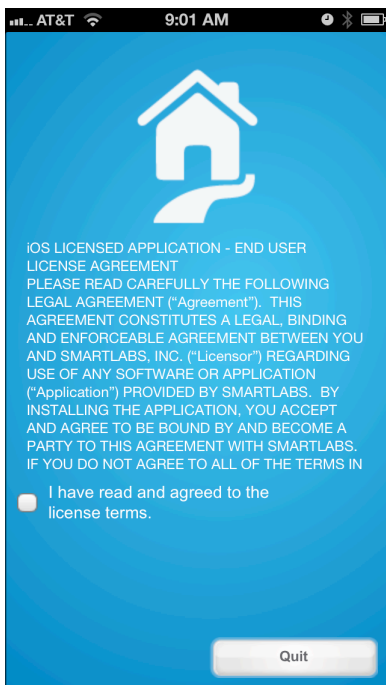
AT&T 9:01 AM

iOS LICENSED APPLICATION - END USER LICENSE AGREEMENT
PLEASE READ CAREFULLY THE FOLLOWING LEGAL AGREEMENT (“Agreement”). THIS AGREEMENT CONSTITUTES A LEGAL, BINDING AND ENFORCEABLE AGREEMENT BETWEEN YOU AND SMARTLABS, INC. (“Licensor”) REGARDING USE OF ANY SOFTWARE OR APPLICATION (“Application”) PROVIDED BY SMARTLABS. BY INSTALLING THE APPLICATION, YOU ACCEPT AND AGREE TO BE BOUND BY AND BECOME A PARTY TO THIS AGREEMENT WITH SMARTLABS. IF YOU DO NOT AGREE TO ALL OF THE TERMS IN

I have read and agreed to the license terms.

Quit